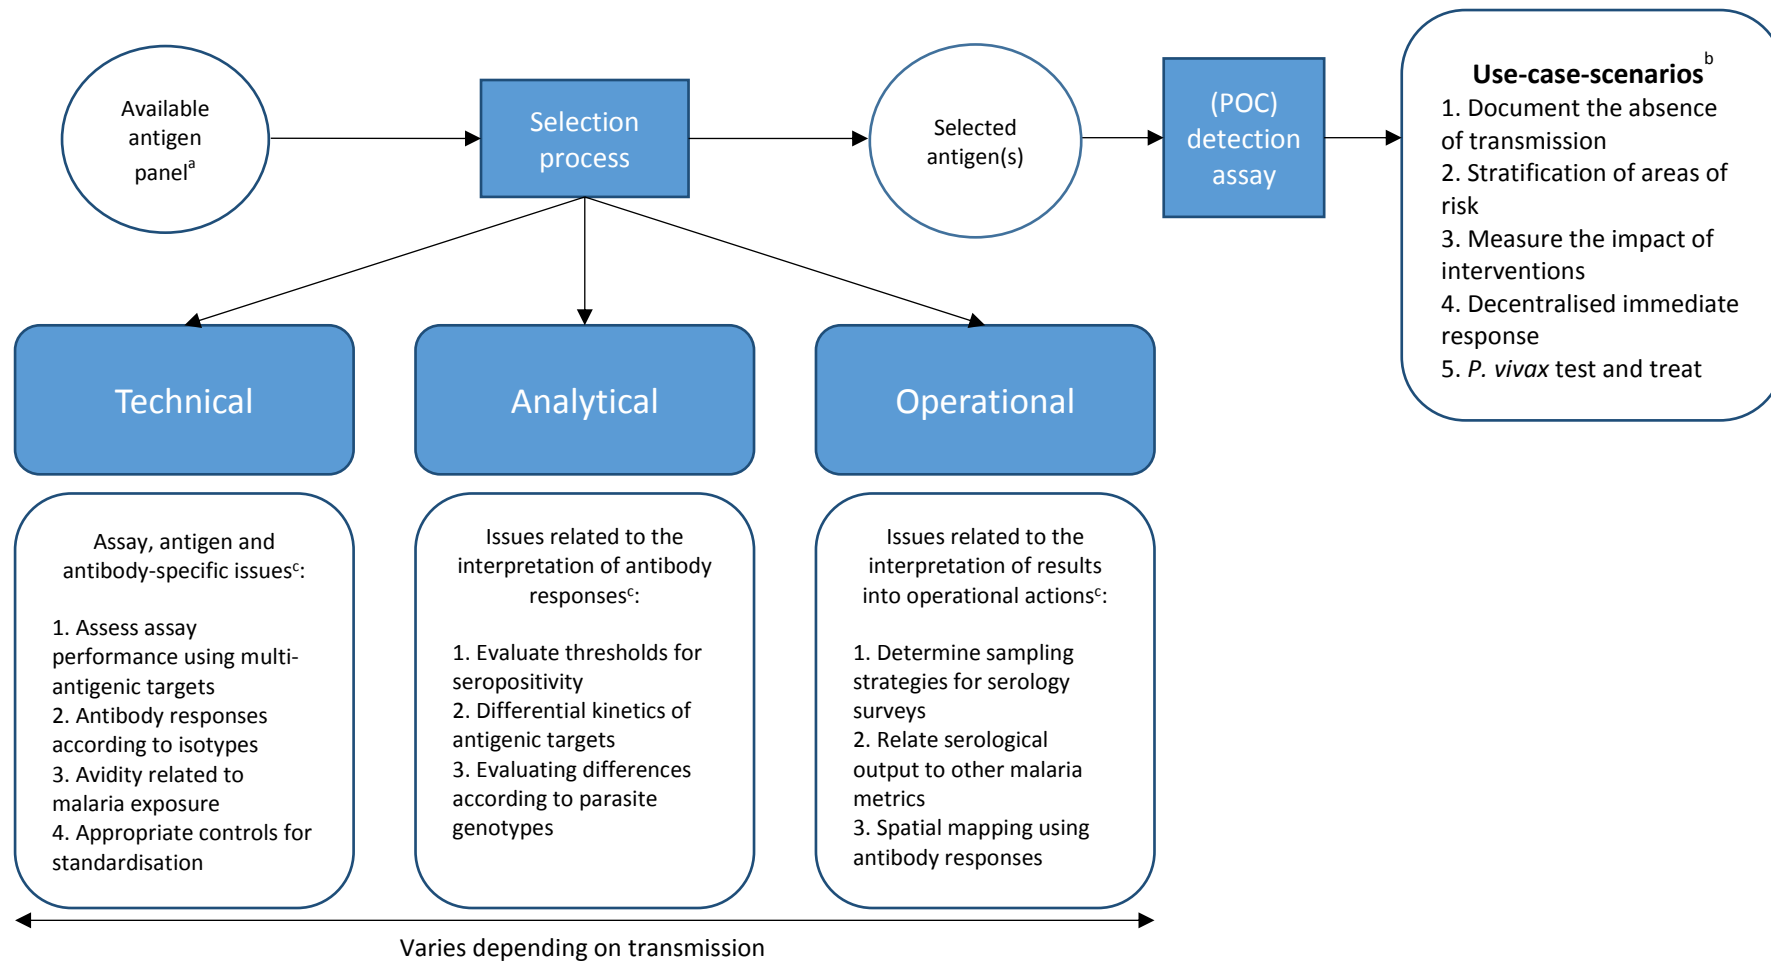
Available antigen panel$^{a}$

Selection process

Selected antigen(s)

(POC) detection assay

Use-case-scenarios$^{b}$
1. Document the absence of transmission
2. Stratification of areas of risk
3. Measure the impact of interventions
4. Decentralised immediate response
5. *P. vivax* test and treat

Technical

Analytical

Operational

Assay, antigen and antibody-specific issues$^{c}$:

1. Assess assay performance using multi-antigenic targets
2. Antibody responses according to isotypes
3. Avidity related to malaria exposure
4. Appropriate controls for standardisation

Issues related to the interpretation of antibody responses$^{c}$:

1. Evaluate thresholds for seropositivity
2. Differential kinetics of antigenic targets
3. Evaluating differences according to parasite genotypes

Issues related to the interpretation of results into operational actions$^{c}$:

1. Determine sampling strategies for serology surveys
2. Relate serological output to other malaria metrics
3. Spatial mapping using antibody responses

Varies depending on transmission